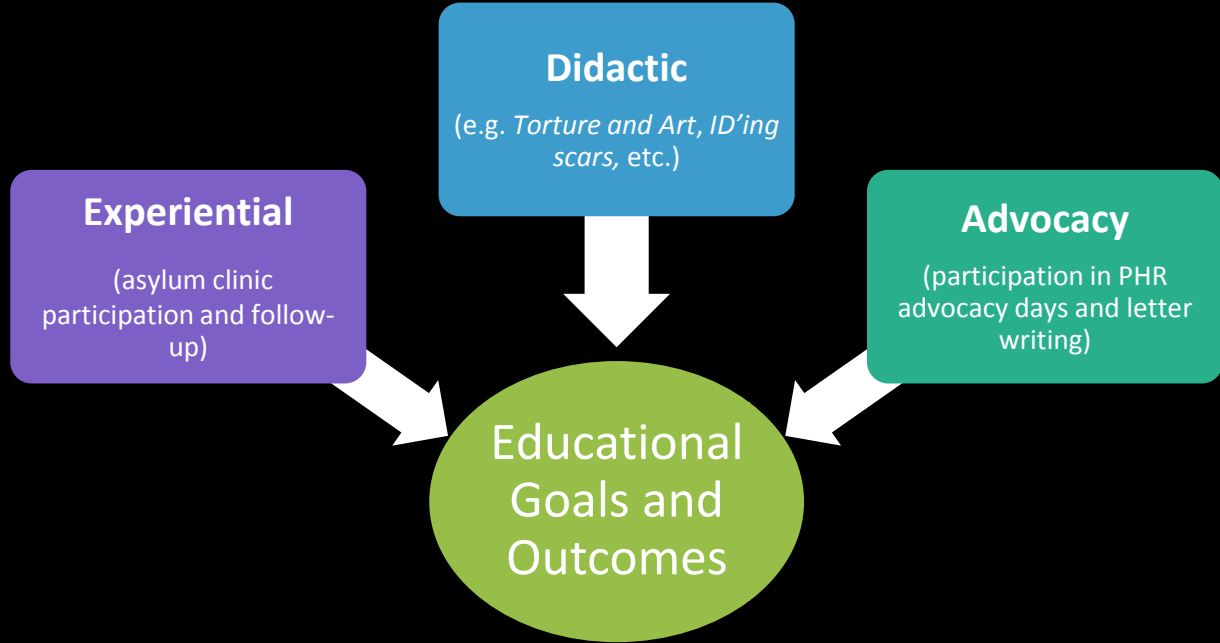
Didactic

(e.g. Torture and Art, ID’ing scars, etc.)

Experiential

(asylum clinic participation and follow-up)

Advocacy

(participation in PHR advocacy days and letter writing)

Educational Goals and Outcomes